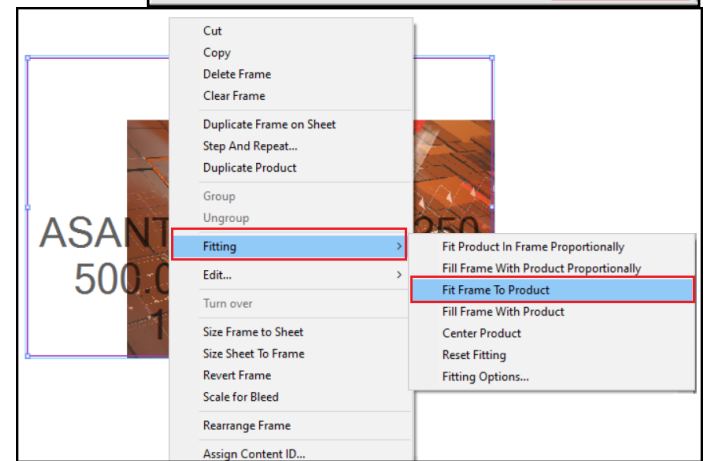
Cut
Copy
Delete Frame
Clear Frame
Duplicate Frame on Sheet
Step And Repeat...
Duplicate Product
Group
Ungroup
Fitting
Edit...
Turn over
Size Frame to Sheet
Size Sheet To Frame
Revert Frame
Scale for Bleed
Rearrange Frame
Assign Content ID...

Fit Product In Frame Proportionally
Fill Frame With Product Proportionally
Fit Frame To Product
Fill Frame With Product
Center Product
Reset Fitting
Fitting Options...

ASANT
500.0
1
250